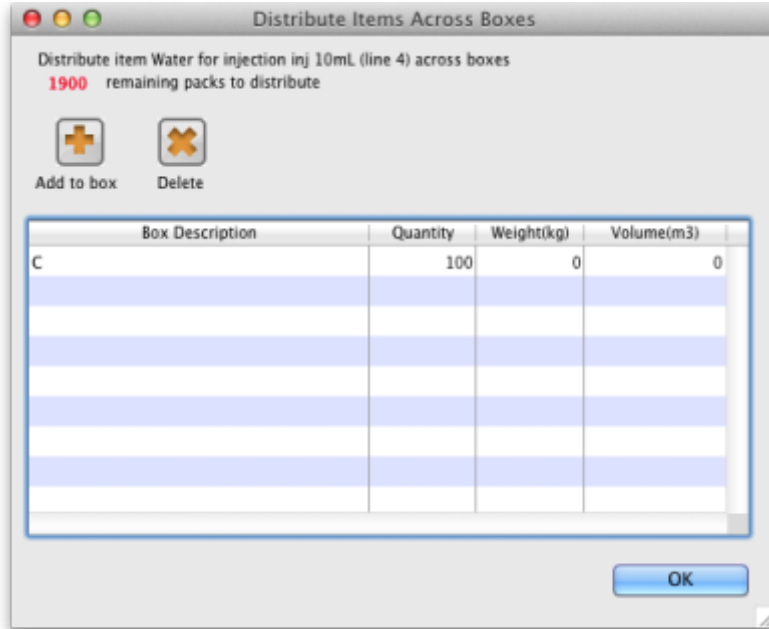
Distribute Items Across Boxes

Distribute item Water for injection inj 10mL (line 4) across boxes
1900 remaining packs to distribute

Add to box
Delete

| Box Description | Quantity | Weight(kg) | Volume(m3) |
|---|---|---|---|
| C | 100 | 0 | 0 |

OK